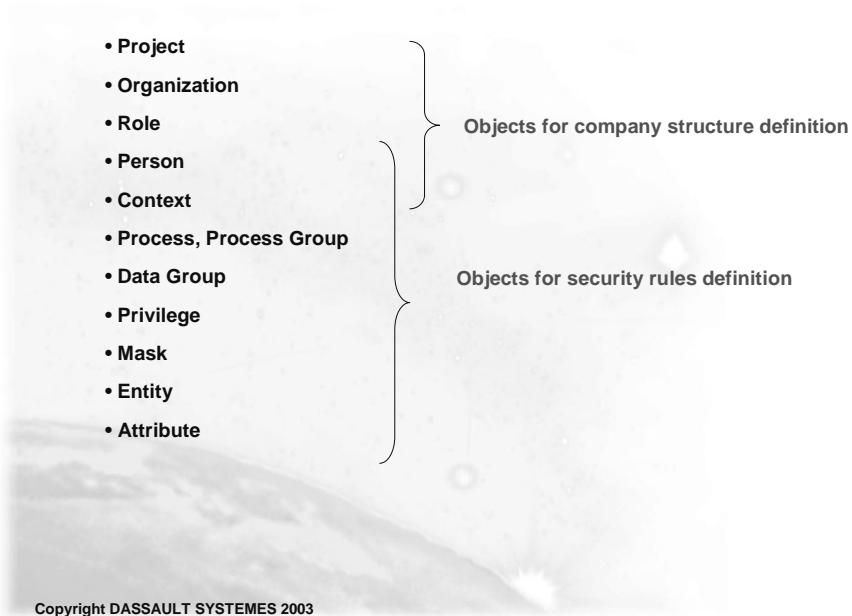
• Project

• Organization

• Role

• Person

• Context

• Process, Process Group

• Data Group

• Privilege

• Mask

• Entity

• Attribute

Objects for company structure definition

Objects for security rules definition

Copyright DASSAULT SYSTEMES 2003